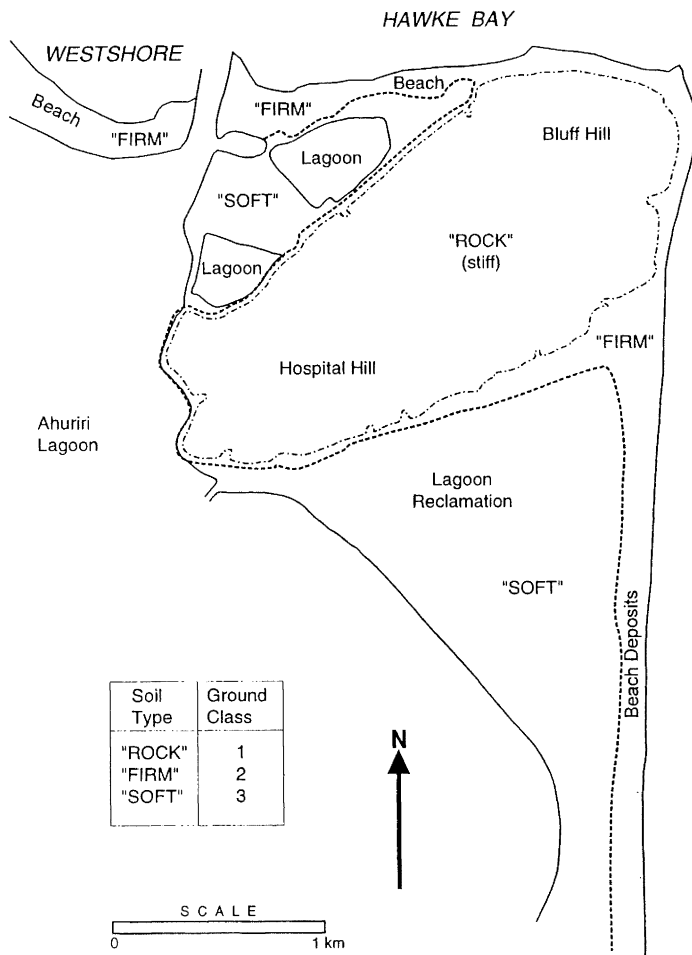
HAWKE BAY

WESTSHORE

Beach

"FIRM"

Beach

"FIRM"

Lagoon

Bluff Hill

"SOFT"

Lagoon

"ROCK"
(stiff)

"FIRM"

Hospital Hill

Ahuriri
Lagoon

Lagoon
Reclamation

"SOFT"

Beach Deposits

| Soil Type | Ground Class |
|---|---|
| "ROCK" | 1 |
| "FIRM" | 2 |
| "SOFT" | 3 |

N

SCALE
0 1 km